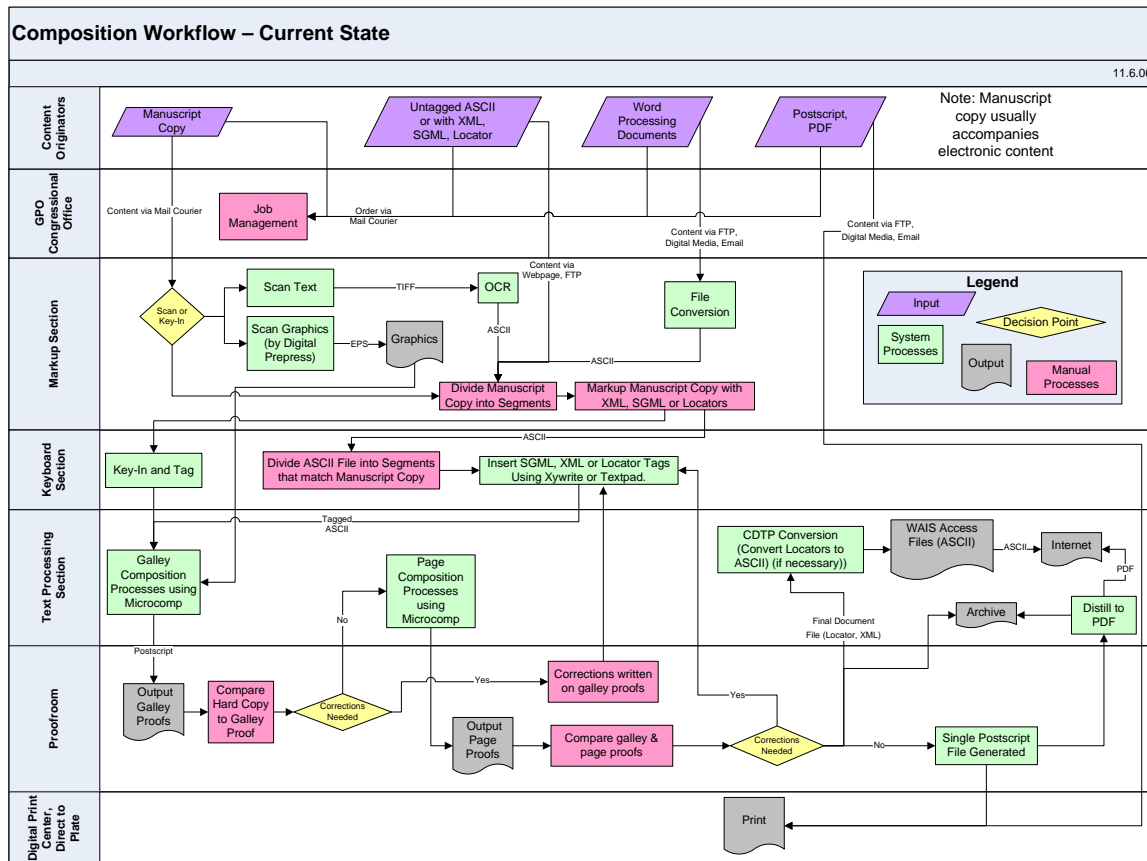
Composition Workflow – Current State

11.6.0

Content Originators

Manuscript Copy

Untagged ASCII or with XML, SGML, Locator

Word Processing Documents

Postscript, PDF

Note: Manuscript copy usually accompanies electronic content

GPO Congressional Office

Content via Mail Courier

Job Management

Order via Mail Courier

Content via FTP, Digital Media, Email

Content via FTP, Digital Media, Email

Markup Section

Scan or Key-In

Scan Text

TIFF

OCR

Content via Webpage, FTP

File Conversion

ASCII

Scan Graphics (by Digital Prepress)

EPS

Graphics

ASCII

Divide Manuscript Copy into Segments

Markup Manuscript Copy with XML, SGML or Locators

Legend

Input

System Processes

Decision Point

Output

Manual Processes

Keyboard Section

ASCII

Key-In and Tag

Divide ASCII File into Segments that match Manuscript Copy

Insert SGML, XML or Locator Tags Using Xywrite or Textpad.

Text Processing Section

Tagged ASCII

Galley Composition Processes using Microcomp

No

Page Composition Processes using Microcomp

CDTP Conversion (Convert Locators to ASCII) (if necessary))

WAIS Access Files (ASCII)

ASCII

Internet

PDF

Archive

Distill to PDF

Final Document File (Locator, XML)

Proofroom

Postscript

Output Galley Proofs

Compare Hard Copy to Galley Proof

Corrections Needed

Yes

Corrections written on galley proofs

Yes

Output Page Proofs

Compare galley & page proofs

Corrections Needed

No

Single Postscript File Generated

Digital Print Center, Direct to Plate

Print